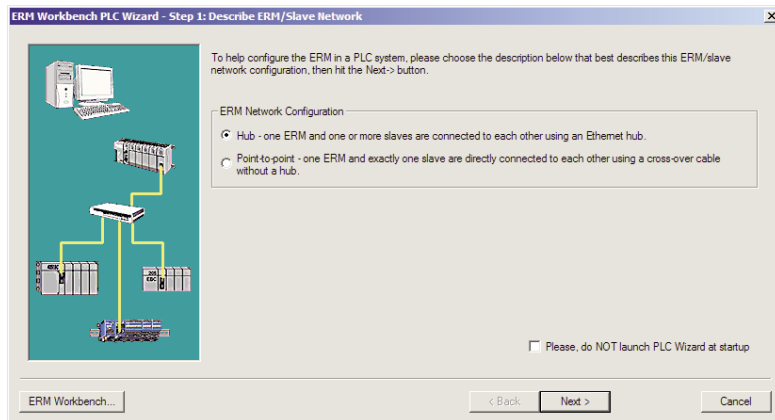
ERM Workbench PLC Wizard - Step 1: Describe ERM/Slave Network

To help configure the ERM in a PLC system, please choose the description below that best describes this ERM/slave network configuration, then hit the Next-> button.

ERM Network Configuration

Hub - one ERM and one or more slaves are connected to each other using an Ethernet hub.

Point-to-point - one ERM and exactly one slave are directly connected to each other using a cross-over cable without a hub.

Please, do NOT launch PLC Wizard at startup

ERM Workbench...

< Back

Next >

Cancel